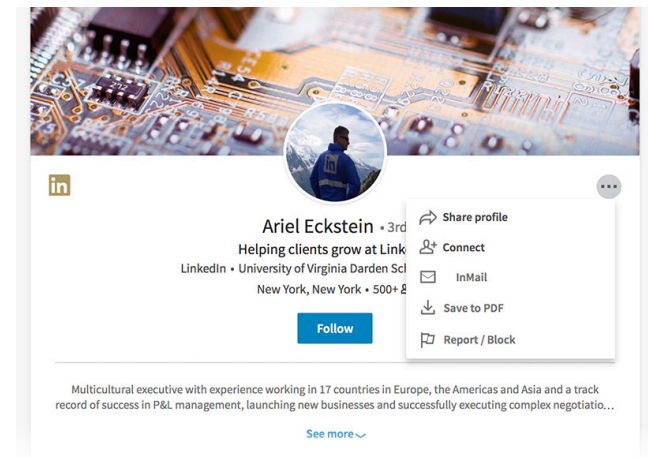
in

Ariel Eckstein • 3rd

Helping clients grow at Link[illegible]

LinkedIn • University of Virginia Darden Sc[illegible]

New York, New York • 500+ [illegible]

Follow

Share profile

Connect

InMail

Save to PDF

Report / Block

Multicultural executive with experience working in 17 countries in Europe, the Americas and Asia and a track record of success in P&L management, launching new businesses and successfully executing complex negotiatio…

See more